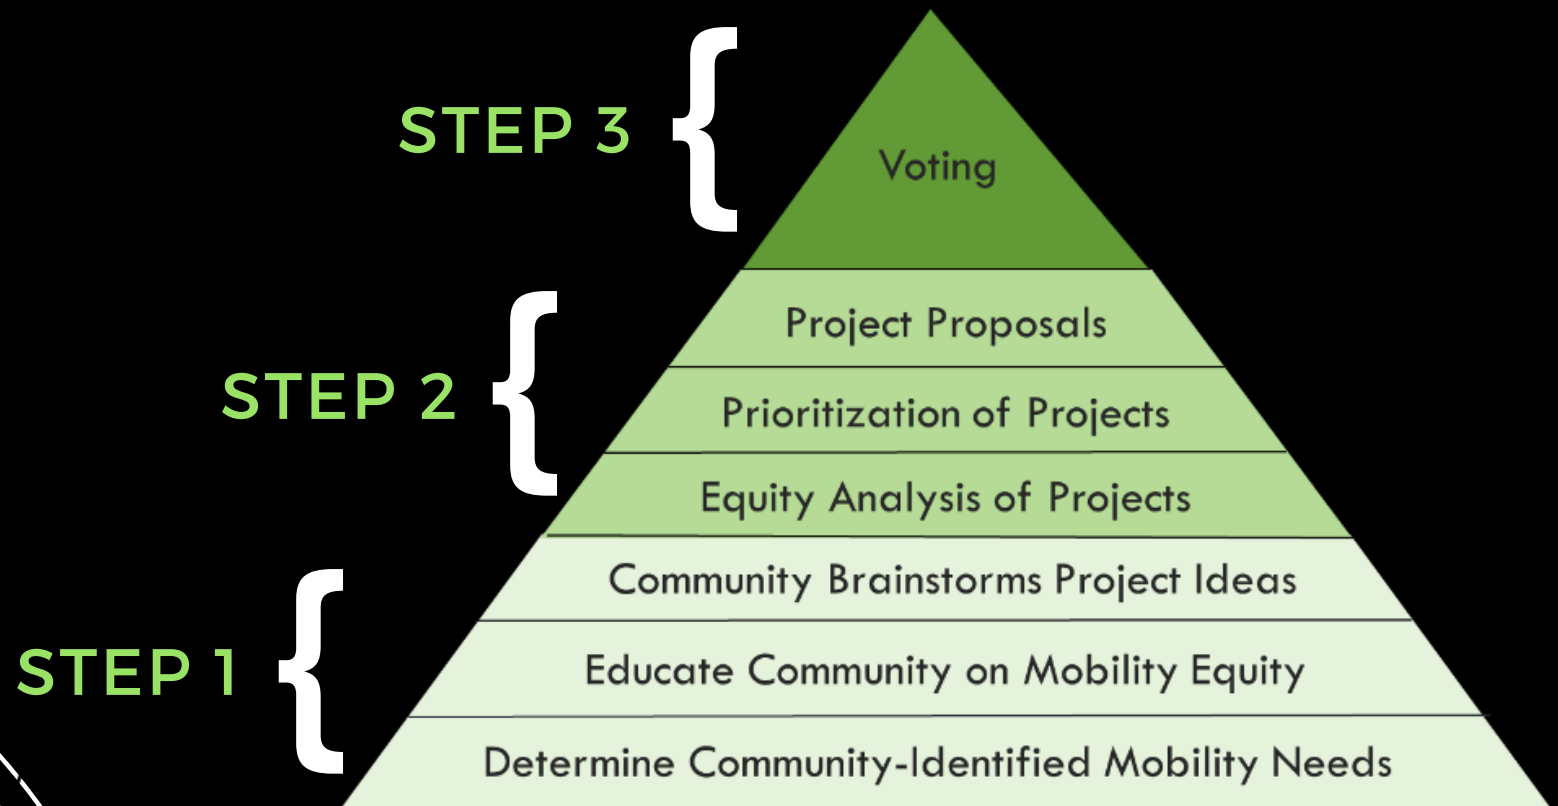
STEP 3

Voting

STEP 2

Project Proposals

Prioritization of Projects

Equity Analysis of Projects

STEP 1

Community Brainstorms Project Ideas

Educate Community on Mobility Equity

Determine Community-Identified Mobility Needs